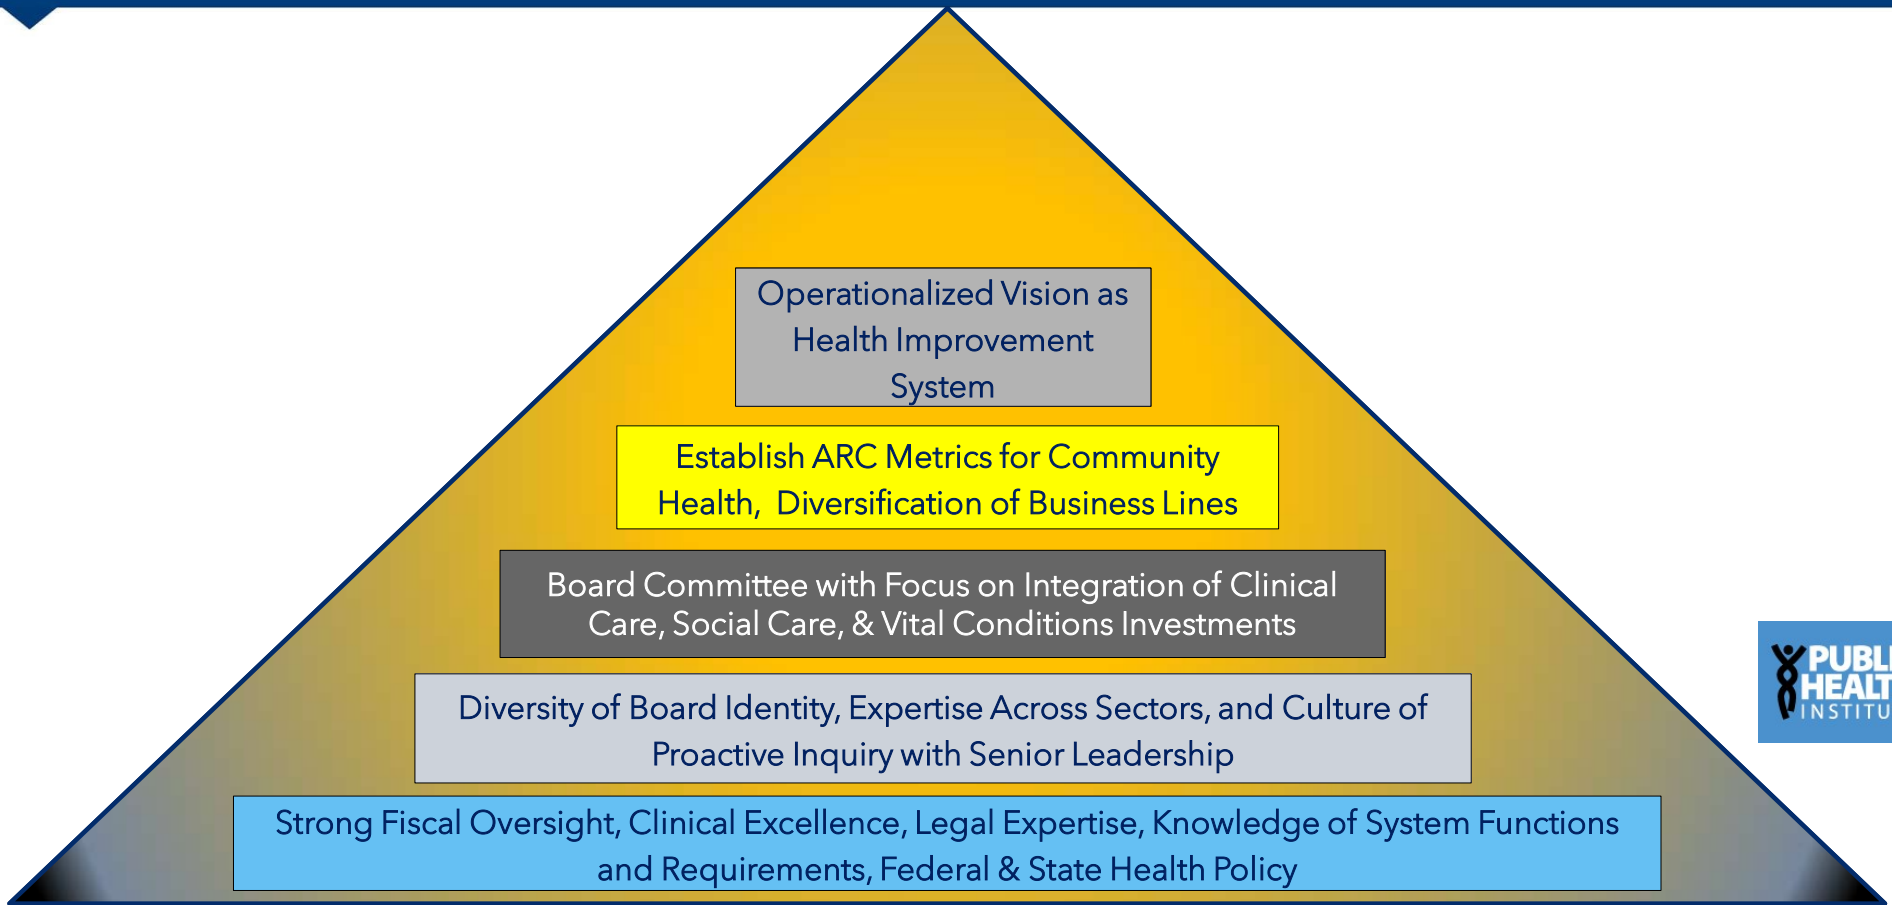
Operationalized Vision as Health Improvement System

Establish ARC Metrics for Community Health, Diversification of Business Lines

Board Committee with Focus on Integration of Clinical Care, Social Care, & Vital Conditions Investments

Diversity of Board Identity, Expertise Across Sectors, and Culture of Proactive Inquiry with Senior Leadership

Strong Fiscal Oversight, Clinical Excellence, Legal Expertise, Knowledge of System Functions and Requirements, Federal & State Health Policy

PUBL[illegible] HEALT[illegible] INSTITU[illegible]